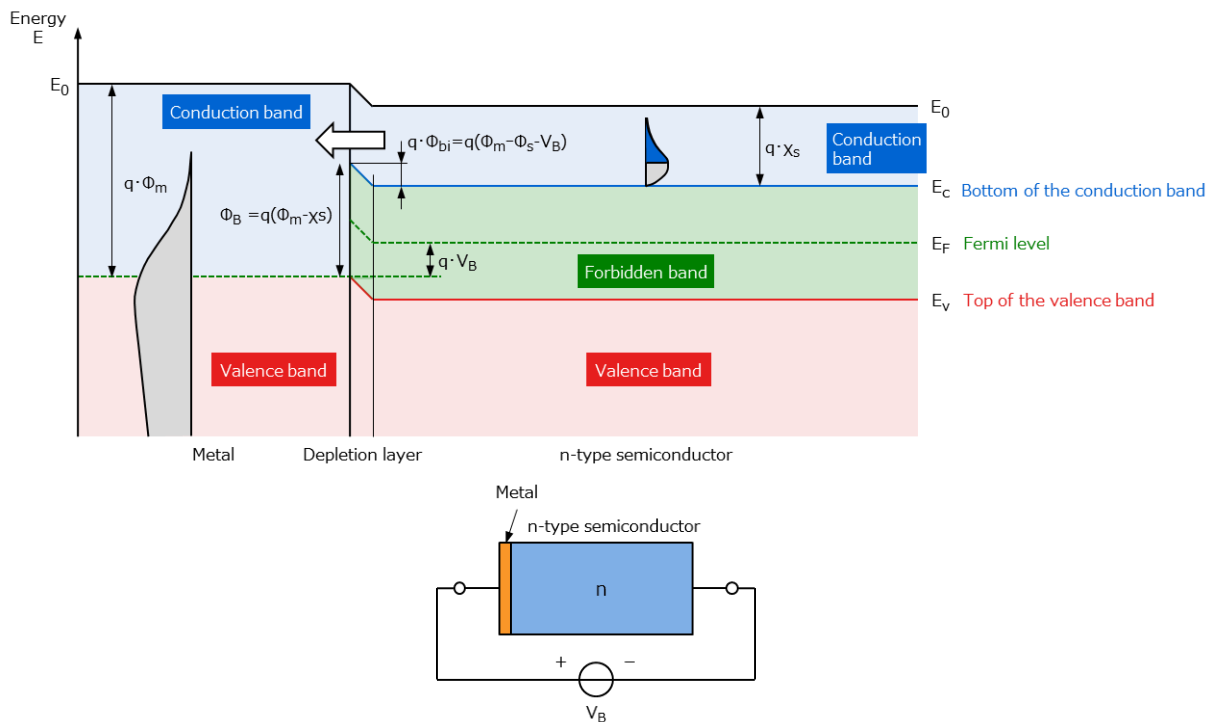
Energy
E

$E_0$

Conduction band

$q \cdot \Phi_m$

$q \cdot \Phi_{bi} = q(\Phi_m - \Phi_s - V_B)$

$\Phi_B = q(\Phi_m - \chi s)$

$q \cdot V_B$

$q \cdot \chi_s$

Conduction band

$E_0$

$E_c$ Bottom of the conduction band

$E_F$ Fermi level

Forbidden band

$E_v$ Top of the valence band

Valence band

Valence band

Metal

Depletion layer

n-type semiconductor

Metal

n-type semiconductor

n

+

−

$V_B$